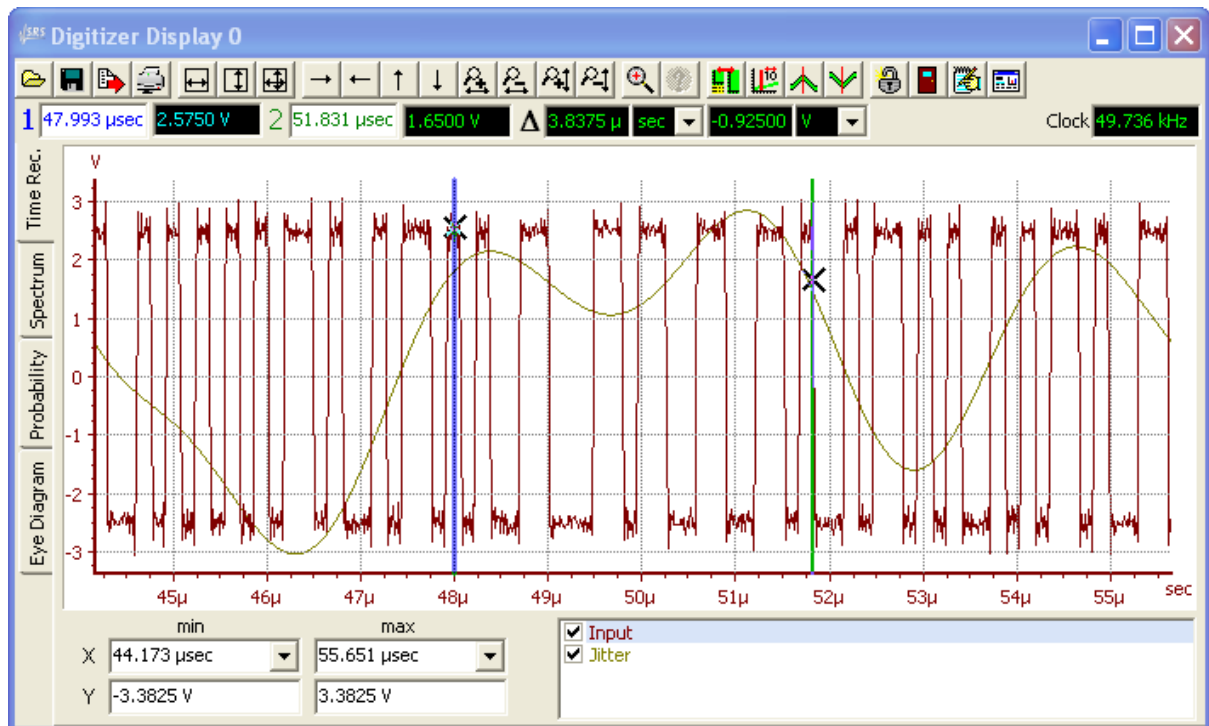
SRS Digitizer Display 0

1 47.993 µsec 2.5750 V 2 51.831 µsec 1.6500 V Δ 3.8375 µ sec -0.92500 V Clock 49.736 kHz

Time Rec.
Spectrum
Probability
Eye Diagram

V
3
2
1
0
-1
-2
-3
45µ 46µ 47µ 48µ 49µ 50µ 51µ 52µ 53µ 54µ 55µ sec

min max
X 44.173 µsec 55.651 µsec
Y -3.3825 V 3.3825 V

Input
Jitter